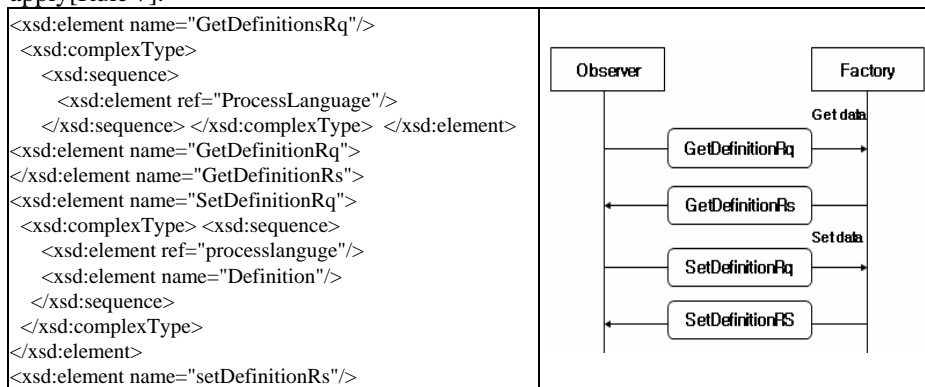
apply[state 4].

| | |
|---|---|
| <xsd:element name="GetDefinitionsRq"/> <xsd:complexType> <xsd:sequence> <xsd:element ref="ProcessLanguage"/> </xsd:sequence> </xsd:complexType> </xsd:element> <xsd:element name="GetDefinitionRq"> </xsd:element name="GetDefinitionRs"> <xsd:element name="SetDefinitionRq"> <xsd:complexType> <xsd:sequence> <xsd:element ref="processlanguge"/> <xsd:element name="Definition"/> </xsd:sequence> </xsd:complexType> </xsd:element> <xsd:element name="setDefinitionRs"/> | Observer Factory Get data GetDefinitionRq GetDefinitionRs Set data SetDefinitionRq SetDefinitionRS |